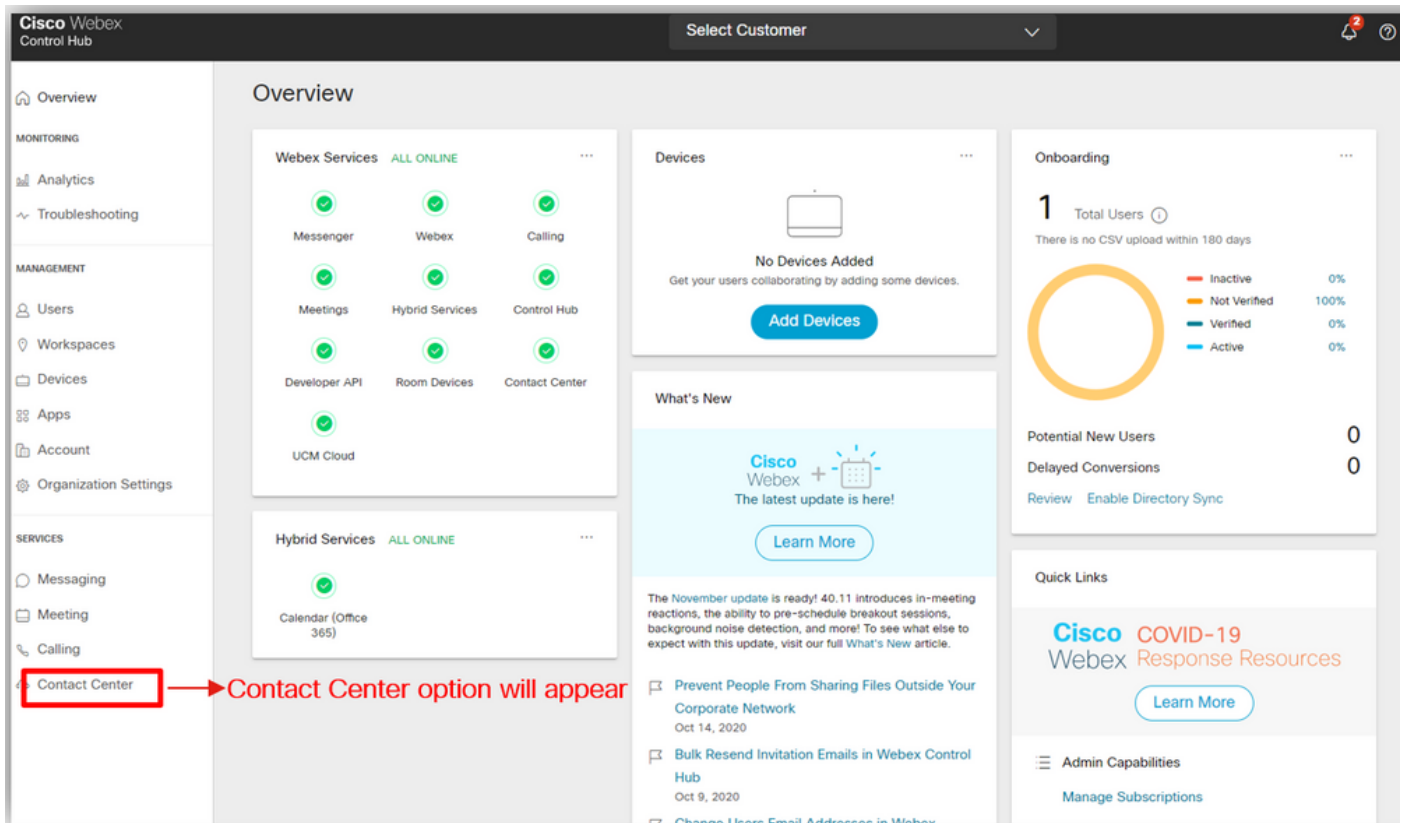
Cisco Webex
Control Hub

Select Customer

2

Overview
MONITORING
Analytics
Troubleshooting
MANAGEMENT
Users
Workspaces
Devices
Apps
Account
Organization Settings
SERVICES
Messaging
Meeting
Calling
Contact Center

Contact Center option will appear

Overview

Webex Services ALL ONLINE ···
Messenger
Webex
Calling
Meetings
Hybrid Services
Control Hub
Developer API
Room Devices
Contact Center
UCM Cloud

Hybrid Services ALL ONLINE ···
Calendar (Office 365)

Devices ···
No Devices Added
Get your users collaborating by adding some devices.
Add Devices

What's New
Cisco Webex +
The latest update is here!
Learn More

The November update is ready! 40.11 introduces in-meeting reactions, the ability to pre-schedule breakout sessions, background noise detection, and more! To see what else to expect with this update, visit our full What's New article.

Prevent People From Sharing Files Outside Your Corporate Network
Oct 14, 2020

Bulk Resend Invitation Emails in Webex Control Hub
Oct 9, 2020

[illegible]

Onboarding ···
1 Total Users
There is no CSV upload within 180 days
Inactive 0%
Not Verified 100%
Verified 0%
Active 0%
Potential New Users 0
Delayed Conversions 0
Review Enable Directory Sync

Quick Links
Cisco Webex COVID-19 Response Resources
Learn More
Admin Capabilities
Manage Subscriptions